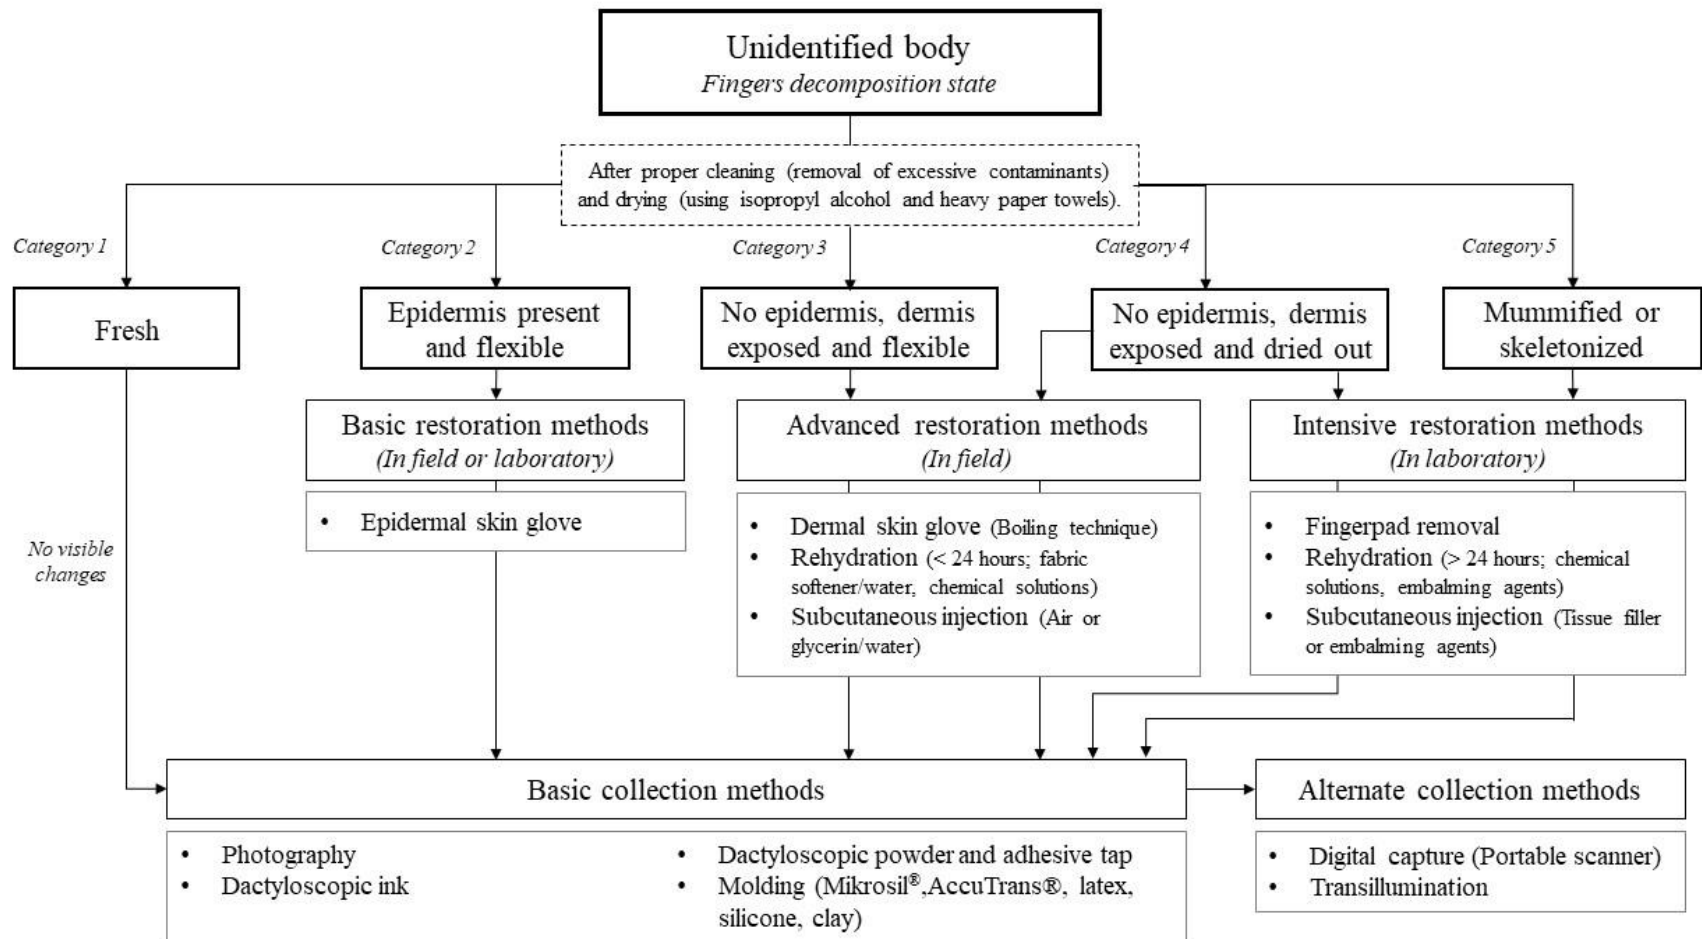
Unidentified body
*Fingers decomposition state*

After proper cleaning (removal of excessive contaminants) and drying (using isopropyl alcohol and heavy paper towels).

Category 1

Fresh

No visible changes

Category 2

Epidermis present and flexible

Basic restoration methods
*(In field or laboratory)*

• Epidermal skin glove

Category 3

No epidermis, dermis exposed and flexible

Category 4

No epidermis, dermis exposed and dried out

Advanced restoration methods
*(In field)*

• Dermal skin glove (Boiling technique)
• Rehydration (< 24 hours; fabric softener/water, chemical solutions)
• Subcutaneous injection (Air or glycerin/water)

Category 5

Mummified or skeletonized

Intensive restoration methods
*(In laboratory)*

• Fingerpad removal
• Rehydration (> 24 hours; chemical solutions, embalming agents)
• Subcutaneous injection (Tissue filler or embalming agents)

Basic collection methods

• Photography
• Dactyloscopic ink
• Dactyloscopic powder and adhesive tap
• Molding (Mikrosil®,AccuTrans®, latex, silicone, clay)

Alternate collection methods

• Digital capture (Portable scanner)
• Transillumination